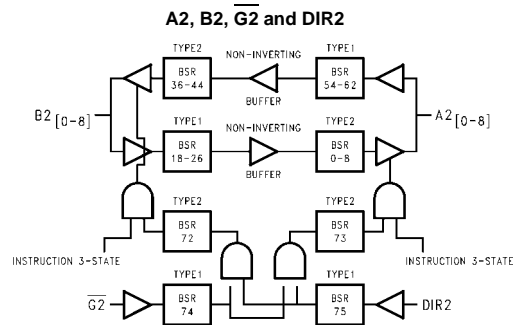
A2, B2, $\overline{G2}$ and DIR2

TYPE2
BSR
36-44

NON-INVERTING
BUFFER

TYPE1
BSR
54-62

B2 [0-8]

A2 [0-8]

TYPE1
BSR
18-26

NON-INVERTING
BUFFER

TYPE2
BSR
0-8

TYPE2
BSR
72

TYPE2
BSR
73

INSTRUCTION 3-STATE

INSTRUCTION 3-STATE

$\overline{G2}$

TYPE1
BSR
74

TYPE1
BSR
75

DIR2